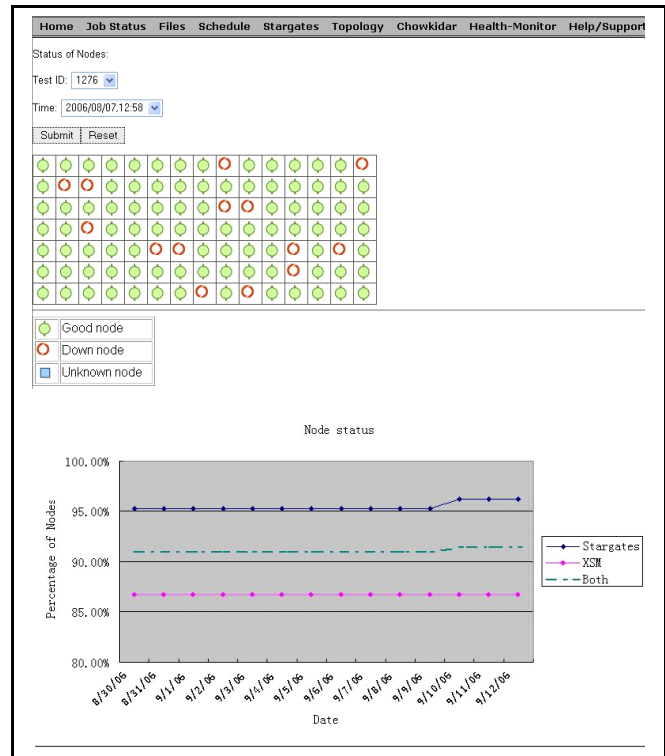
Home Job Status Files Schedule Stargates Topology Chowkidar Health-Monitor Help/Support

Status of Nodes:

Test ID: 1276

Time: 2006/08/07.12:58

Submit Reset

| | |
|---|---|
| | Good node |
| | Down node |
| | Unknown node |

Node status

100.00%
95.00%
90.00%
85.00%
80.00%

Percentage of Nodes

8/30/06 8/31/06 9/1/06 9/2/06 9/3/06 9/4/06 9/5/06 9/6/06 9/7/06 9/8/06 9/9/06 9/10/06 9/11/06 9/12/06

Date

Stargates
XSM
Both